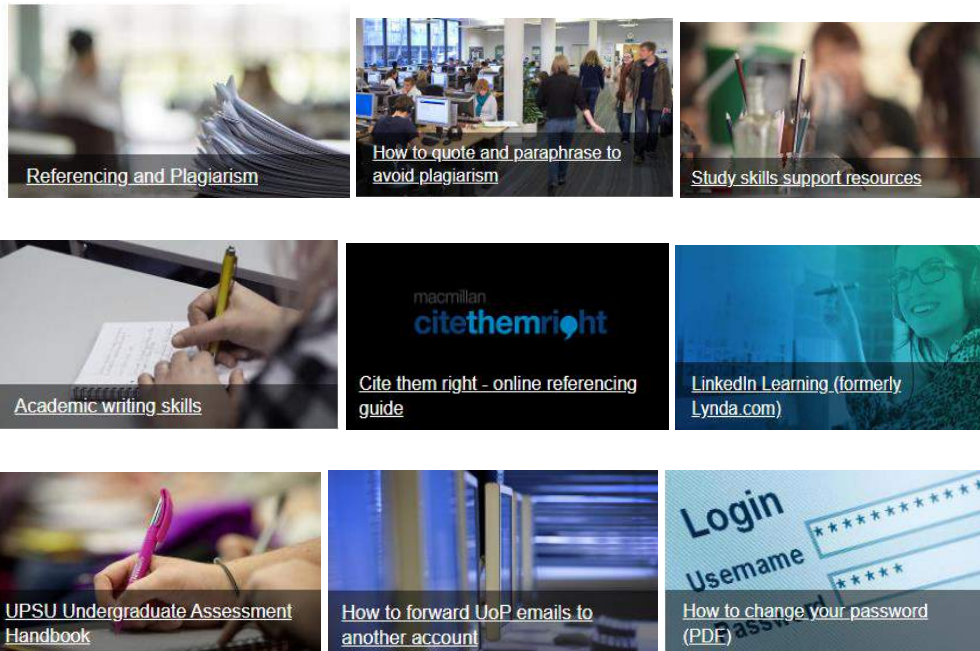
Referencing and Plagiarism

How to quote and paraphrase to avoid plagiarism

Study skills support resources

Academic writing skills

macmillan
citethemright

Cite them right - online referencing guide

LinkedIn Learning (formerly Lynda.com)

UPSU Undergraduate Assessment Handbook

How to forward UoP emails to another account

Login
Username
Password

How to change your password (PDF)